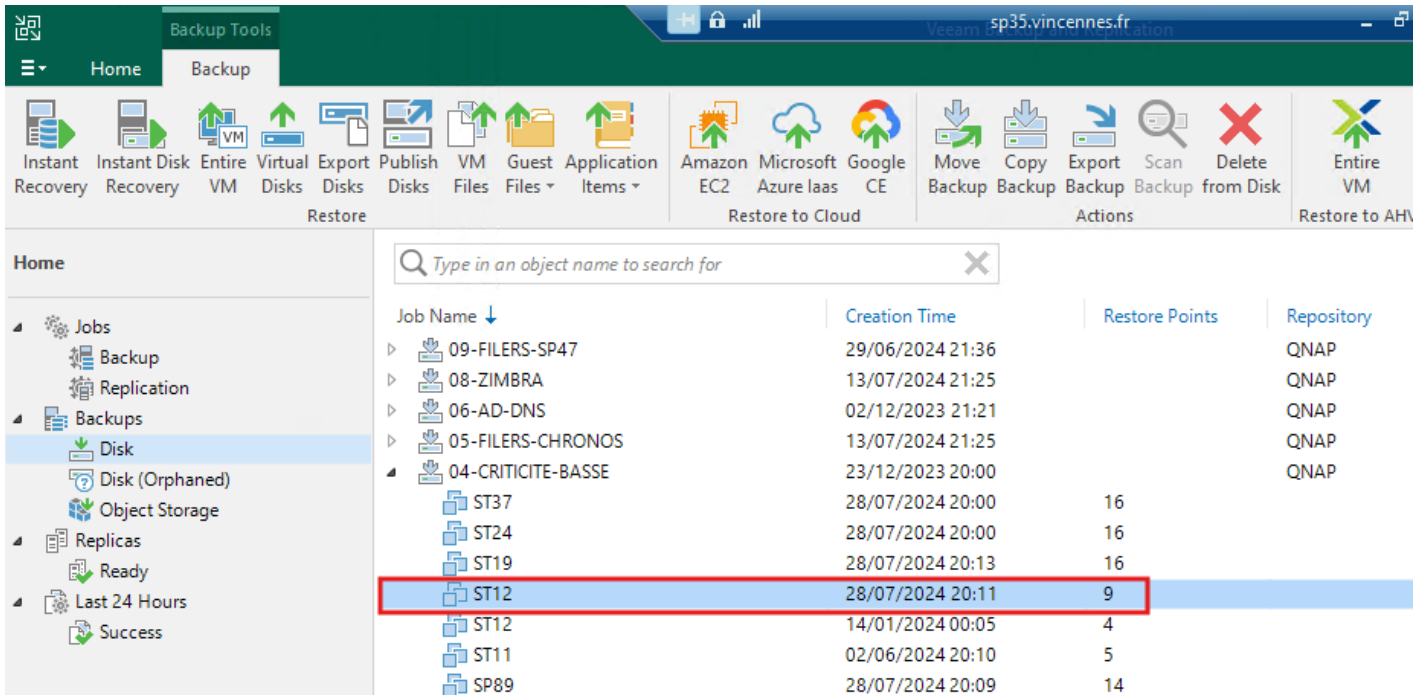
Backup Tools

sp35.vincennes.fr

Veeam Backup and Replication

Home Backup

Instant Recovery
Instant Disk Recovery
Entire VM
Virtual Disks
Export Disks
Publish Disks
VM Files
Guest Files
Application Items
Restore

Amazon EC2
Microsoft Azure Iaas
Google CE
Restore to Cloud

Move Backup
Copy Backup
Export Backup
Scan Backup
Delete from Disk
Actions

Entire VM
Restore to AHV

Home

Jobs
Backup
Replication
Backups
Disk
Disk (Orphaned)
Object Storage
Replicas
Ready
Last 24 Hours
Success

Type in an object name to search for

| Job Name | Creation Time | Restore Points | Repository |
|---|---|---|---|
| 09-FILERS-SP47 | 29/06/2024 21:36 | | QNAP |
| 08-ZIMBRA | 13/07/2024 21:25 | | QNAP |
| 06-AD-DNS | 02/12/2023 21:21 | | QNAP |
| 05-FILERS-CHRONOS | 13/07/2024 21:25 | | QNAP |
| 04-CRITICITE-BASSE | 23/12/2023 20:00 | | QNAP |
| ST37 | 28/07/2024 20:00 | 16 | |
| ST24 | 28/07/2024 20:00 | 16 | |
| ST19 | 28/07/2024 20:13 | 16 | |
| ST12 | 28/07/2024 20:11 | 9 | |
| ST12 | 14/01/2024 00:05 | 4 | |
| ST11 | 02/06/2024 20:10 | 5 | |
| SP89 | 28/07/2024 20:09 | 14 | |